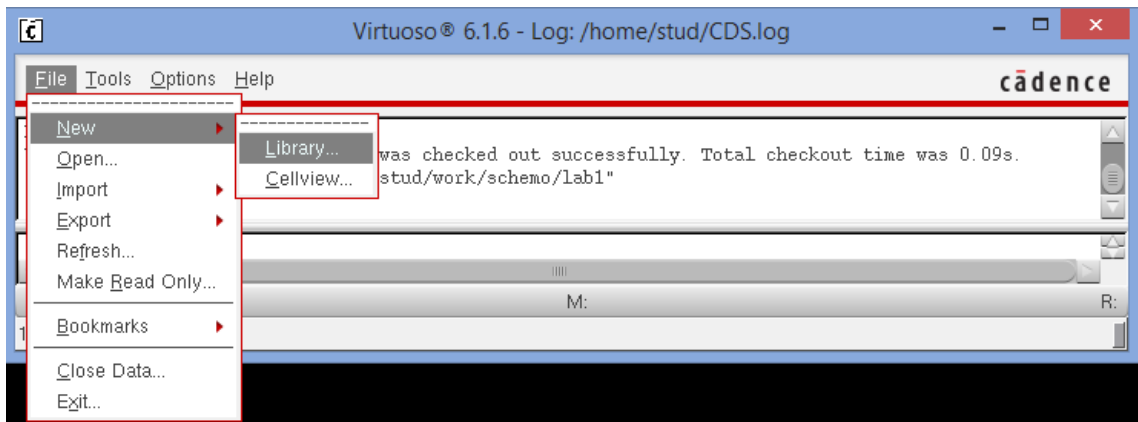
Virtuoso® 6.1.6 - Log: /home/stud/CDS.log

File Tools Options Help

cādence

New
Open...
Import
Export
Refresh...
Make Read Only...
Bookmarks
Close Data...
Exit...

Library...
Cellview...

was checked out successfully. Total checkout time was 0.09s.
stud/work/schemo/lab1"

M:
R:

1